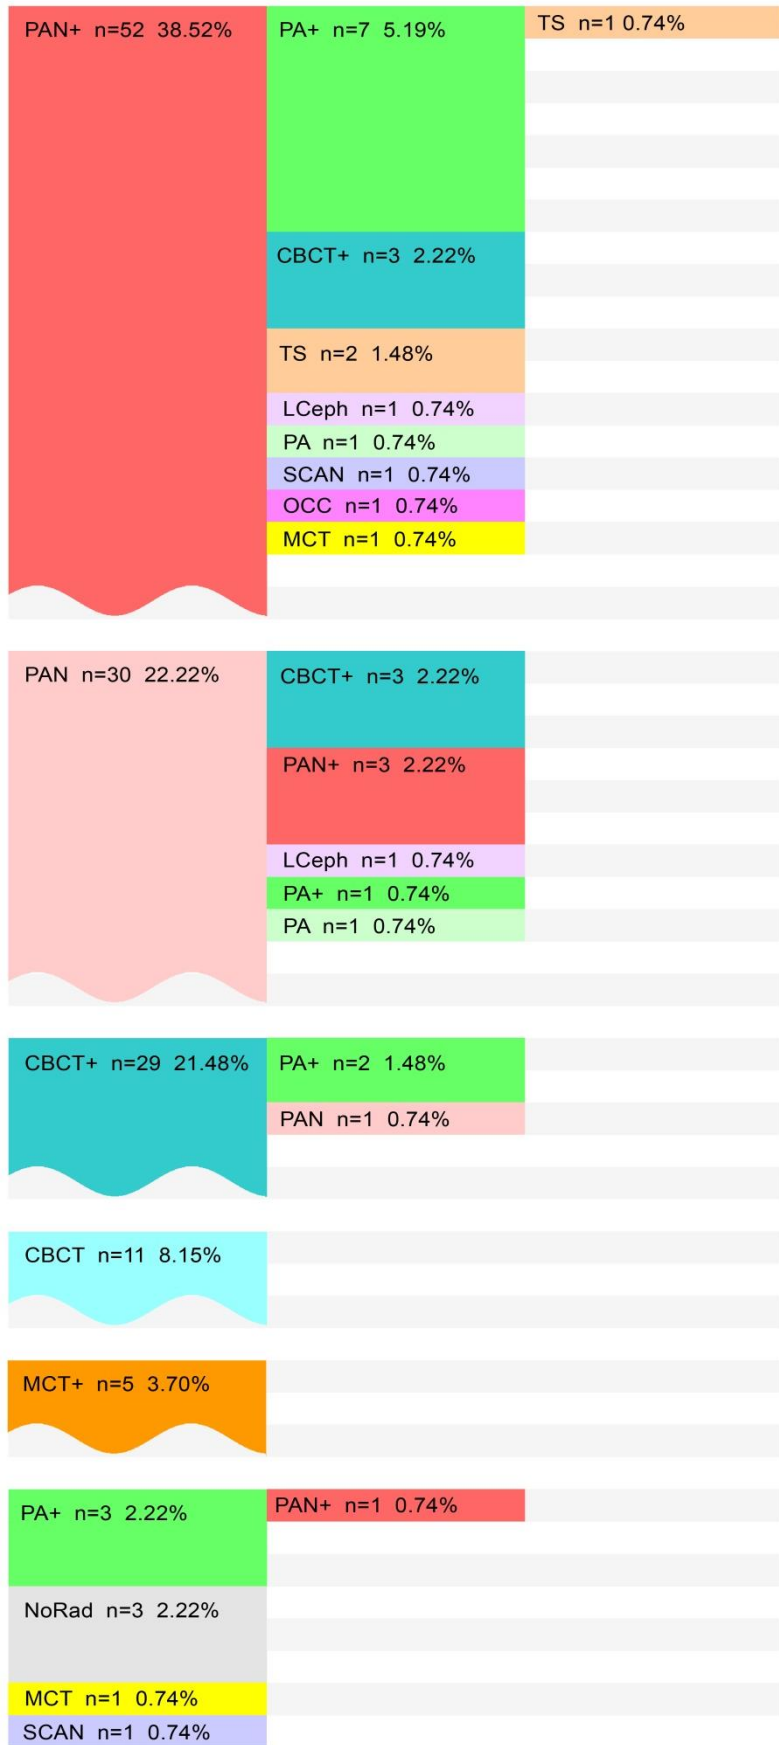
PAN+ n=52 38.52%
PA+ n=7 5.19%
TS n=1 0.74%
CBCT+ n=3 2.22%
TS n=2 1.48%
LCeph n=1 0.74%
PA n=1 0.74%
SCAN n=1 0.74%
OCC n=1 0.74%
MCT n=1 0.74%

PAN n=30 22.22%
CBCT+ n=3 2.22%
PAN+ n=3 2.22%
LCeph n=1 0.74%
PA+ n=1 0.74%
PA n=1 0.74%

CBCT+ n=29 21.48%
PA+ n=2 1.48%
PAN n=1 0.74%

CBCT n=11 8.15%

MCT+ n=5 3.70%

PA+ n=3 2.22%
PAN+ n=1 0.74%

NoRad n=3 2.22%

MCT n=1 0.74%

SCAN n=1 0.74%